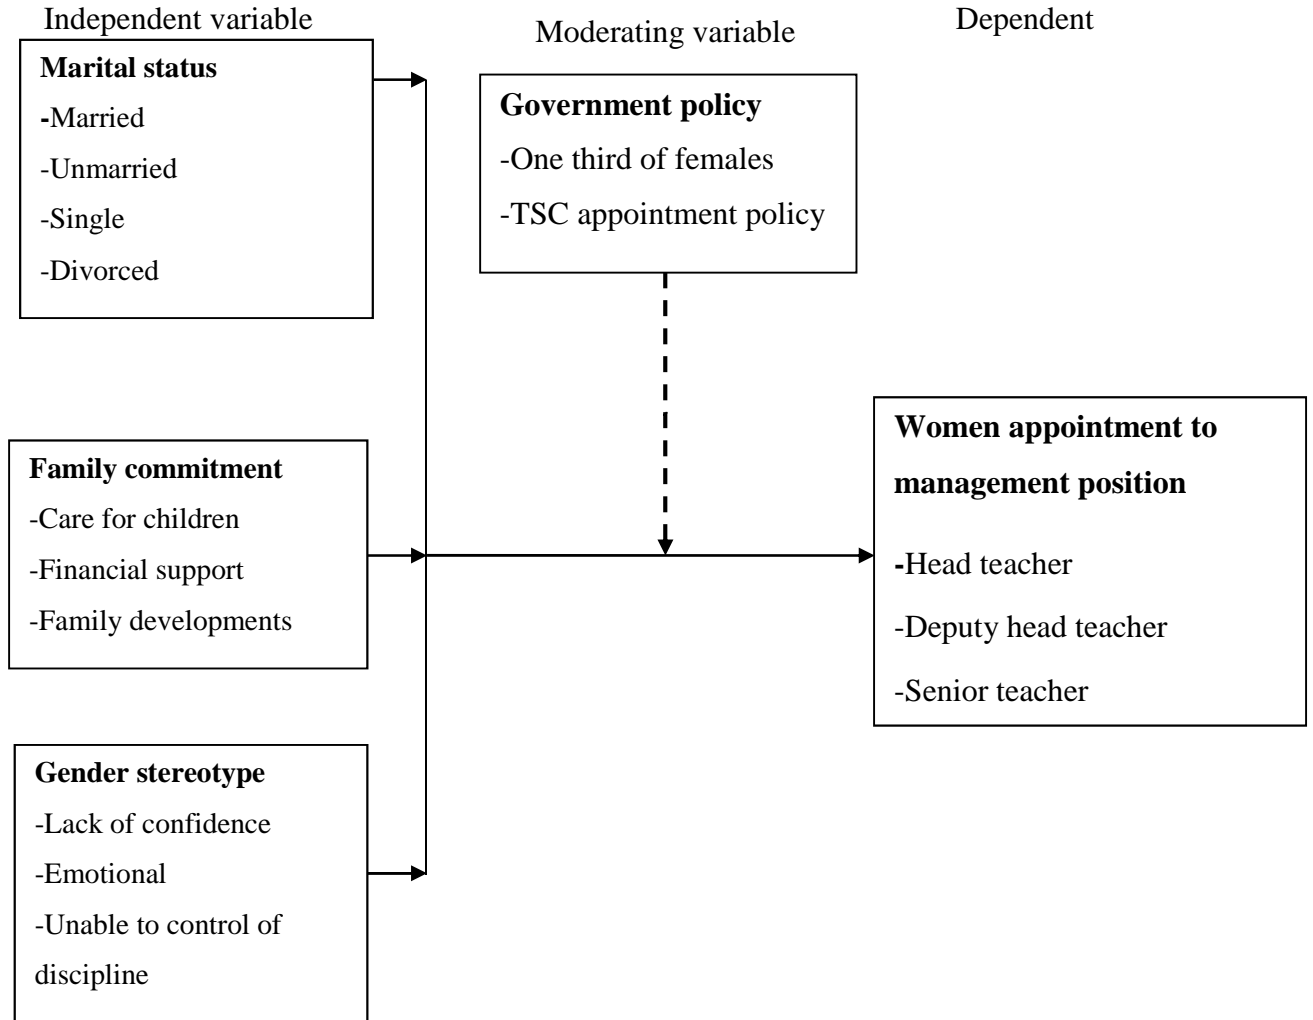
Independent variable

Moderating variable

Dependent

**Marital status**
-Married
-Unmarried
-Single
-Divorced

**Government policy**
-One third of females
-TSC appointment policy

**Family commitment**
-Care for children
-Financial support
-Family developments

**Women appointment to management position**
-Head teacher
-Deputy head teacher
-Senior teacher

**Gender stereotype**
-Lack of confidence
-Emotional
-Unable to control of discipline